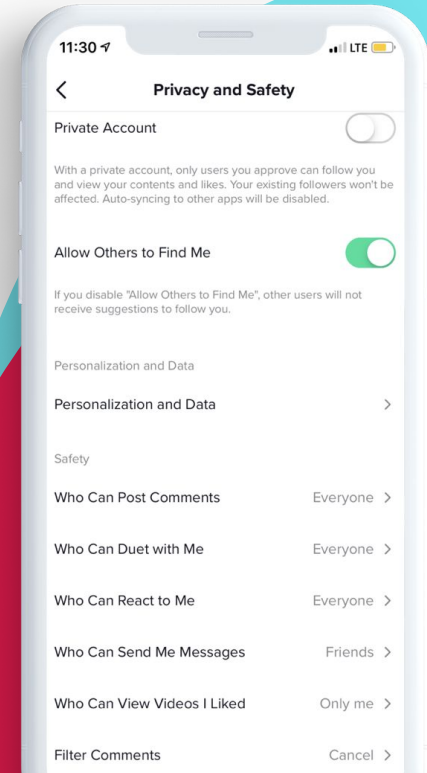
11:30
LTE

Privacy and Safety

Private Account

With a private account, only users you approve can follow you and view your contents and likes. Your existing followers won't be affected. Auto-syncing to other apps will be disabled.

Allow Others to Find Me

If you disable "Allow Others to Find Me", other users will not receive suggestions to follow you.

Personalization and Data

Personalization and Data

Safety

Who Can Post Comments Everyone

Who Can Duet with Me Everyone

Who Can React to Me Everyone

Who Can Send Me Messages Friends

Who Can View Videos I Liked Only me

Filter Comments Cancel